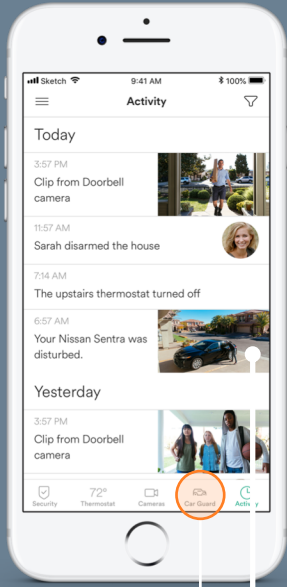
Sketch 9:41 AM 100%

Activity

Today

3:57 PM
Clip from Doorbell camera

11:57 AM
Sarah disarmed the house

7:14 AM
The upstairs thermostat turned off

6:57 AM
Your Nissan Sentra was disturbed.

Yesterday

3:57 PM
Clip from Doorbell camera

Security 72° Thermostat Cameras Car Guard Activity